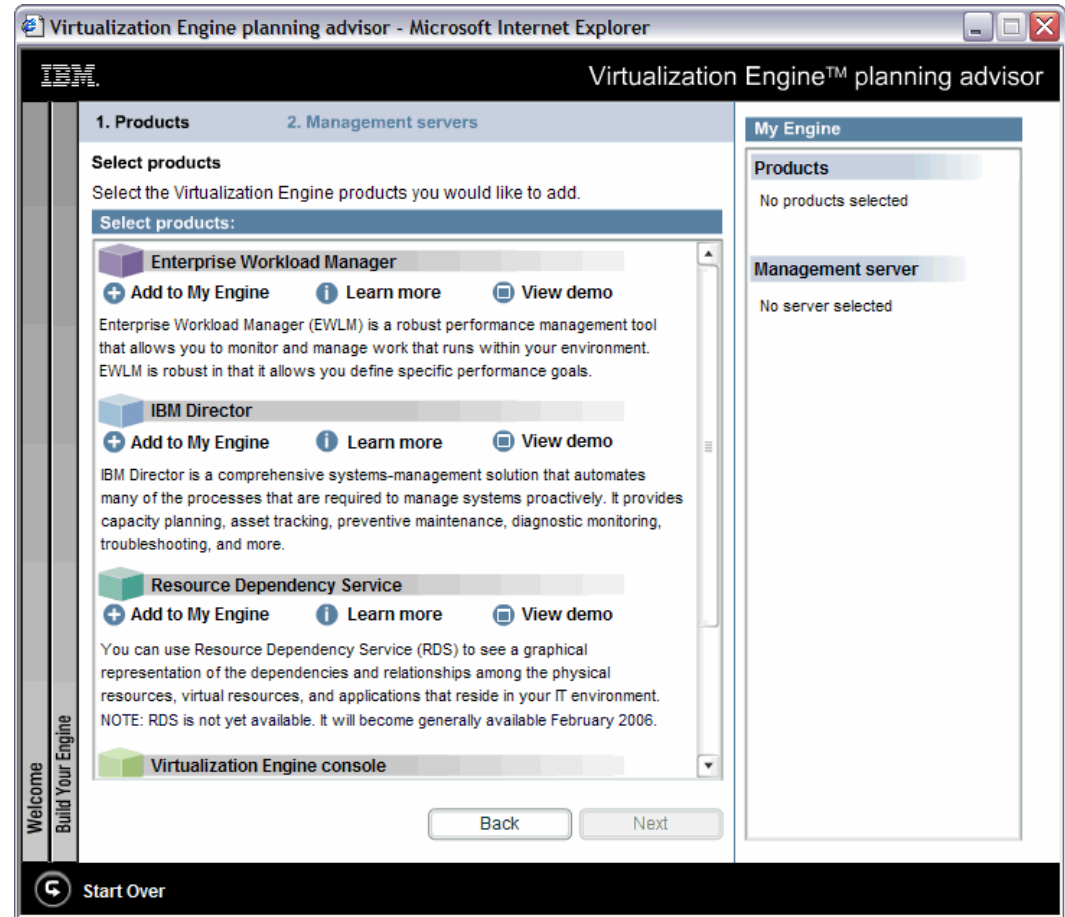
Virtualization Engine planning advisor - Microsoft Internet Explorer

IBM.

Virtualization Engine™ planning advisor

Welcome

Build Your Engine

1. Products

2. Management servers

Select products

Select the Virtualization Engine products you would like to add.

Select products:

Enterprise Workload Manager

Add to My Engine    Learn more    View demo

Enterprise Workload Manager (EWLM) is a robust performance management tool that allows you to monitor and manage work that runs within your environment. EWLM is robust in that it allows you define specific performance goals.

IBM Director

Add to My Engine    Learn more    View demo

IBM Director is a comprehensive systems-management solution that automates many of the processes that are required to manage systems proactively. It provides capacity planning, asset tracking, preventive maintenance, diagnostic monitoring, troubleshooting, and more.

Resource Dependency Service

Add to My Engine    Learn more    View demo

You can use Resource Dependency Service (RDS) to see a graphical representation of the dependencies and relationships among the physical resources, virtual resources, and applications that reside in your IT environment. NOTE: RDS is not yet available. It will become generally available February 2006.

Virtualization Engine console

Back    Next

My Engine

Products

No products selected

Management server

No server selected

Start Over